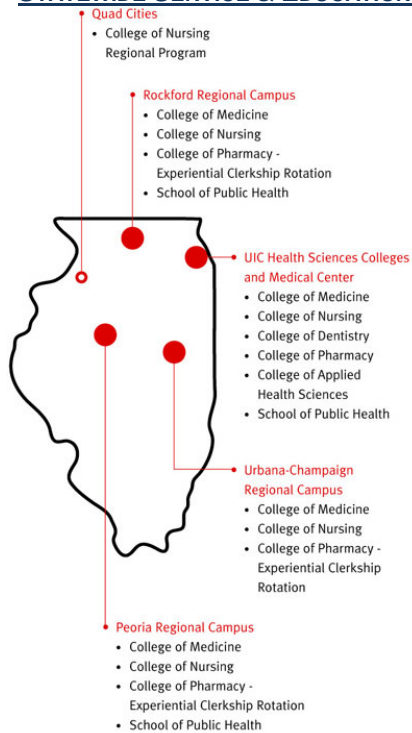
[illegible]

Quad Cities
• College of Nursing Regional Program

Rockford Regional Campus
• College of Medicine
• College of Nursing
• College of Pharmacy - Experiential Clerkship Rotation
• School of Public Health

UIC Health Sciences Colleges and Medical Center
• College of Medicine
• College of Nursing
• College of Dentistry
• College of Pharmacy
• College of Applied Health Sciences
• School of Public Health

Urbana-Champaign Regional Campus
• College of Medicine
• College of Nursing
• College of Pharmacy - Experiential Clerkship Rotation

Peoria Regional Campus
• College of Medicine
• College of Nursing
• College of Pharmacy - Experiential Clerkship Rotation
• School of Public Health